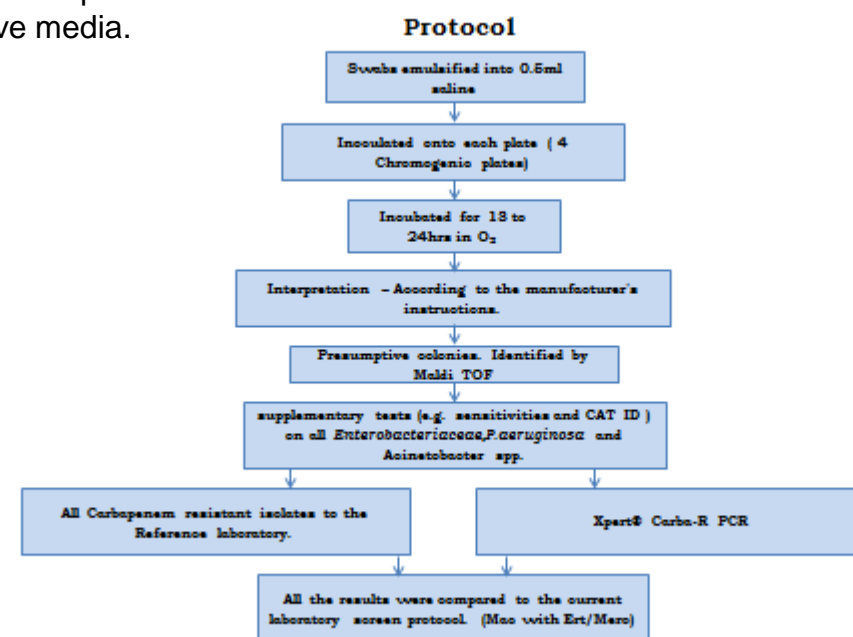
ve media.

Protocol

Swabs emulsified into 0.5ml saline

Inoculated onto each plate ( 4 Chromogenic plates)

Incubated for 18 to 24hrs in $O_2$

Interpretation – According to the manufacturer's instructions.

Presumptive colonies. Identified by Maldi TOF

supplementary tests (e.g. sensitivities and CAT ID ) on all *Enterobacteriaceae*,*P.aeruginosa* and Acinetobacter spp.

All Carbapenem resistant isolates to the Reference laboratory.

Xpert® Carba-R PCR

All the results were compared to the current laboratory screen protocol. (Mac with Ert/Mero)